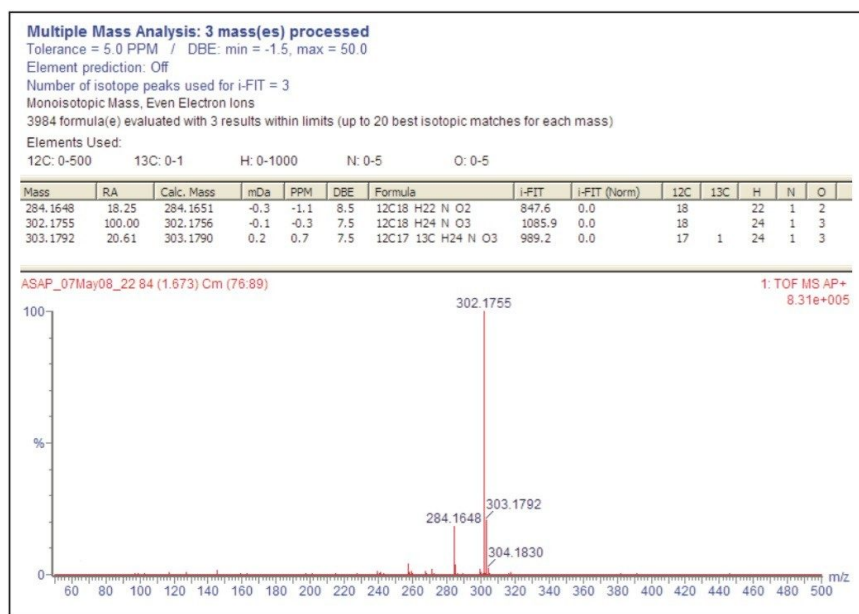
**Multiple Mass Analysis: 3 mass(es) processed**
Tolerance = 5.0 PPM / DBE: min = -1.5, max = 50.0
Element prediction: Off
Number of isotope peaks used for i-FIT = 3
Monoisotopic Mass, Even Electron Ions
3984 formula(e) evaluated with 3 results within limits (up to 20 best isotopic matches for each mass)
Elements Used:
12C: 0-500 13C: 0-1 H: 0-1000 N: 0-5 O: 0-5

| Mass | RA | Calc. Mass | mDa | PPM | DBE | Formula | i-FIT | i-FIT (Norm) | 12C | 13C | H | N | O |
|---|---|---|---|---|---|---|---|---|---|---|---|---|---|
| 284.1648 | 18.25 | 284.1651 | -0.3 | -1.1 | 8.5 | 12C18 H22 N O2 | 847.6 | 0.0 | 18 | | 22 | 1 | 2 |
| 302.1755 | 100.00 | 302.1756 | -0.1 | -0.3 | 7.5 | 12C18 H24 N O3 | 1085.9 | 0.0 | 18 | | 24 | 1 | 3 |
| 303.1792 | 20.61 | 303.1790 | 0.2 | 0.7 | 7.5 | 12C17 13C H24 N O3 | 989.2 | 0.0 | 17 | 1 | 24 | 1 | 3 |

ASAP_07May08_22 84 (1.673) Cm (76:89)
1: TOF MS AP+
8.31e+005
100
302.1755
%
303.1792
284.1648
304.1830
0
60 80 100 120 140 160 180 200 220 240 260 280 300 320 340 360 380 400 420 440 460 480 500
m/z